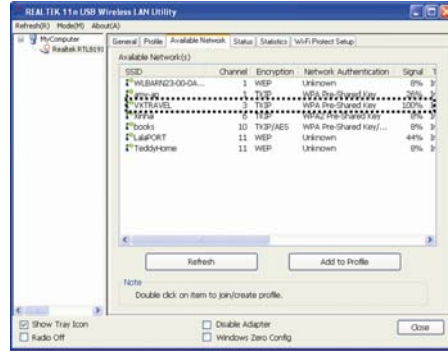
REALTEK 11n USB Wireless LAN Utility

Refresh(R) Mode(M) About(A)

MyComputer
Realtek RTL8191

General | Profile | Available Network | Status | Statistics | Wi-Fi Protect Setup

Available Network(s)

| SSID | Channel | Encryption | Network Authentication | Signal |
|---|---|---|---|---|
| WLBARN23-00-0A... | 1 | WEP | Unknown | 8% |
| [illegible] | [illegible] | TKIP | WPA Pre-Shared Key | 26% |
| VKTRAVEL | 3 | TKIP | WPA Pre-Shared Key | 100% |
| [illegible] | 6 | TKIP | WPA2 Pre-Shared Key | 8% |
| books | 10 | TKIP/AES | WPA Pre-Shared Key/... | 8% |
| LabPORT | 11 | WEP | Unknown | 44% |
| TeddyHome | 11 | WEP | Unknown | 8% |

Refresh

Add to Profile

Note
Double click on item to join/create profile.

Show Tray Icon
Radio Off
Disable Adapter
Windows Zero Config
Close